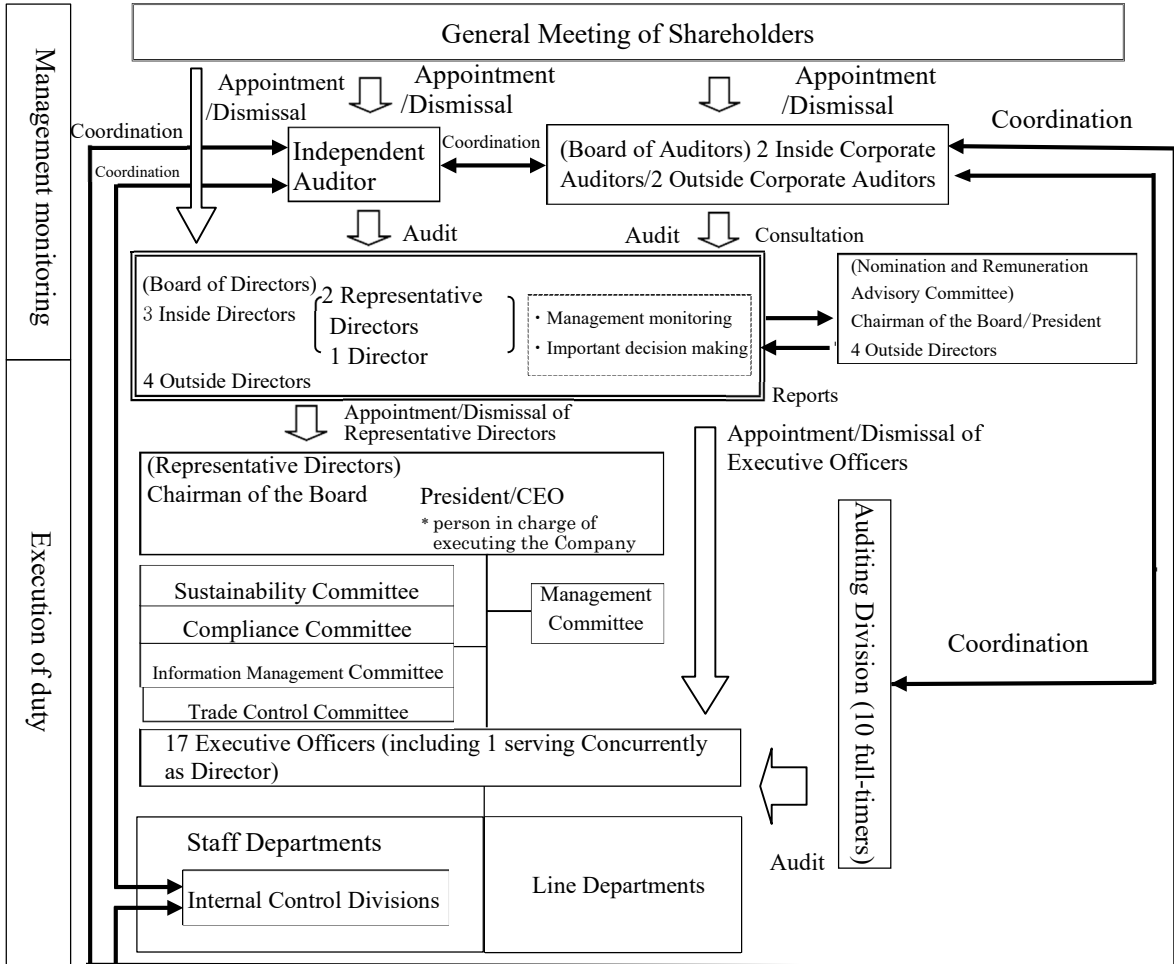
Management monitoring

Execution of duty

General Meeting of Shareholders

Appointment /Dismissal

Appointment /Dismissal

Appointment /Dismissal

Coordination

Coordination

Coordination

Independent Auditor

Coordination

(Board of Auditors) 2 Inside Corporate Auditors/2 Outside Corporate Auditors

Audit

Audit

Consultation

(Board of Directors)
3 Inside Directors
2 Representative Directors
1 Director
4 Outside Directors

・Management monitoring
・Important decision making

(Nomination and Remuneration Advisory Committee)
Chairman of the Board/President
4 Outside Directors

Reports

Appointment/Dismissal of Representative Directors

Appointment/Dismissal of Executive Officers

(Representative Directors)
Chairman of the Board
President/CEO
* person in charge of executing the Company

Auditing Division (10 full-timers)

Sustainability Committee

Compliance Committee

Information Management Committee

Trade Control Committee

Management Committee

Coordination

17 Executive Officers (including 1 serving Concurrently as Director)

Audit

Staff Departments

Internal Control Divisions

Line Departments